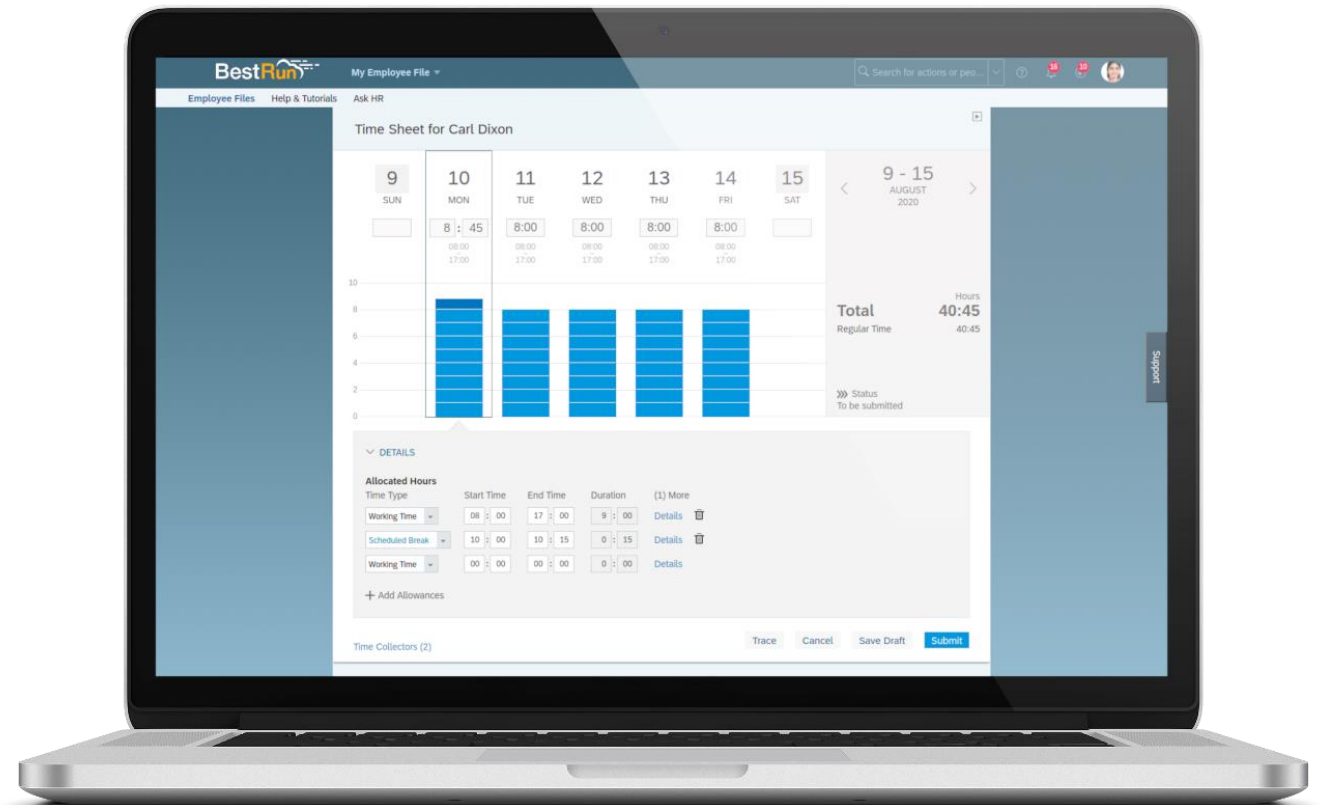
BestRun

My Employee File

Search for actions or peo...

16 10

Employee Files Help & Tutorials Ask HR

Time Sheet for Carl Dixon

9 SUN
10 MON
11 TUE
12 WED
13 THU
14 FRI
15 SAT

9 - 15
AUGUST
2020

8 : 45 8:00 8:00 8:00 8:00

08:00 17:00
08:00 17:00
08:00 17:00
08:00 17:00
08:00 17:00

10
8
6
4
2
0

Hours
Total 40:45
Regular Time 40:45

Status
To be submitted

Support

DETAILS

Allocated Hours

| Time Type | Start Time | End Time | Duration | (1) More |
|---|---|---|---|---|
| Working Time | 08 : 00 | 17 : 00 | 9 : 00 | Details |
| Scheduled Break | 10 : 00 | 10 : 15 | 0 : 15 | Details |
| Working Time | 00 : 00 | 00 : 00 | 0 : 00 | Details |

+ Add Allowances

Time Collectors (2)

Trace Cancel Save Draft Submit